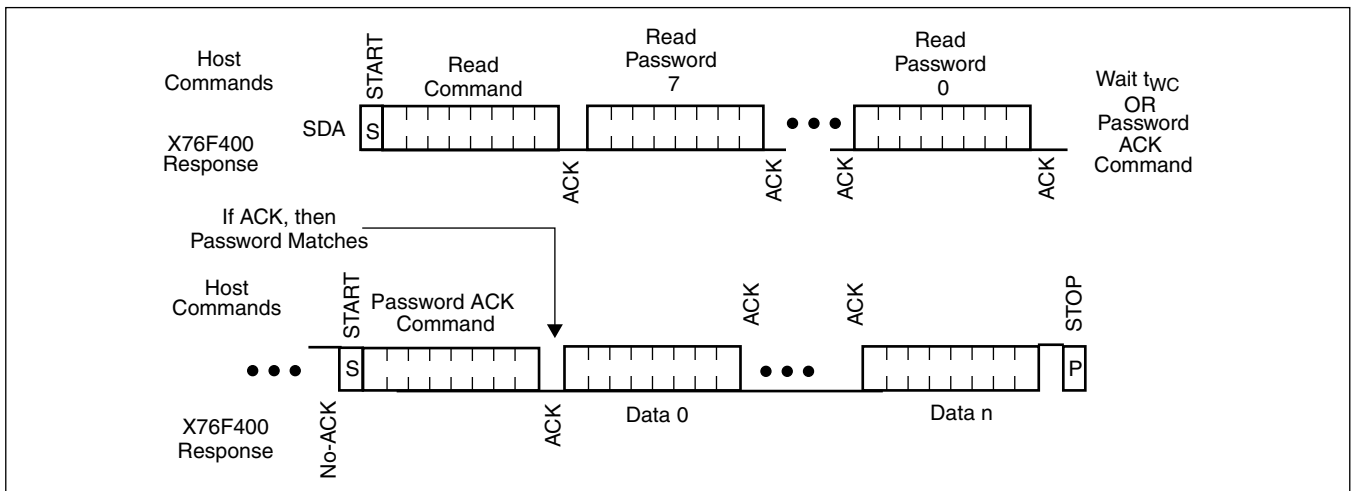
Host Commands

START

Read Command

Read Password 7

Read Password 0

Wait $t_{WC}$ OR Password ACK Command

SDA

S

X76F400 Response

ACK

ACK

ACK

ACK

If ACK, then Password Matches

Host Commands

START

Password ACK Command

ACK

ACK

STOP

S

P

X76F400 Response

No-ACK

ACK

Data 0

Data n